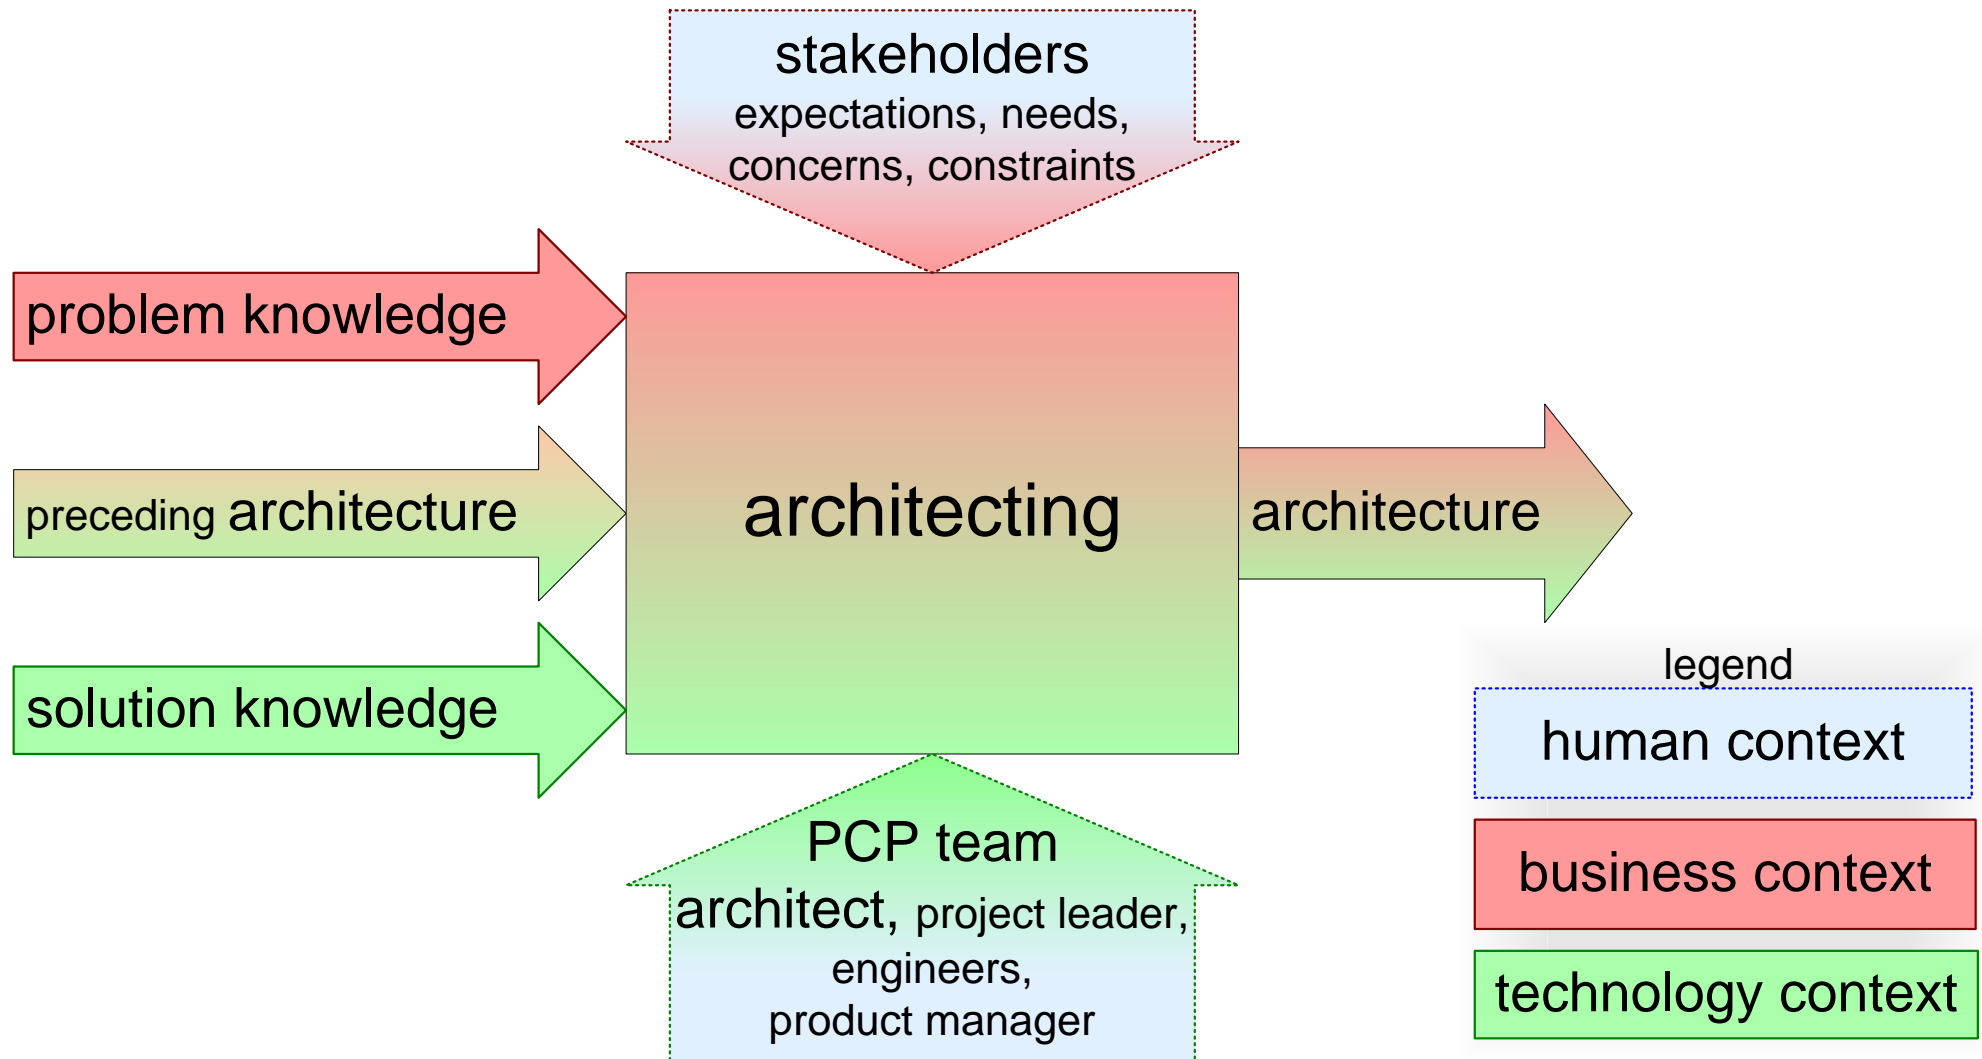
stakeholders
expectations, needs, concerns, constraints

problem knowledge

preceding architecture

solution knowledge

architecting

architecture

PCP team
architect, project leader, engineers, product manager

legend
human context
business context
technology context